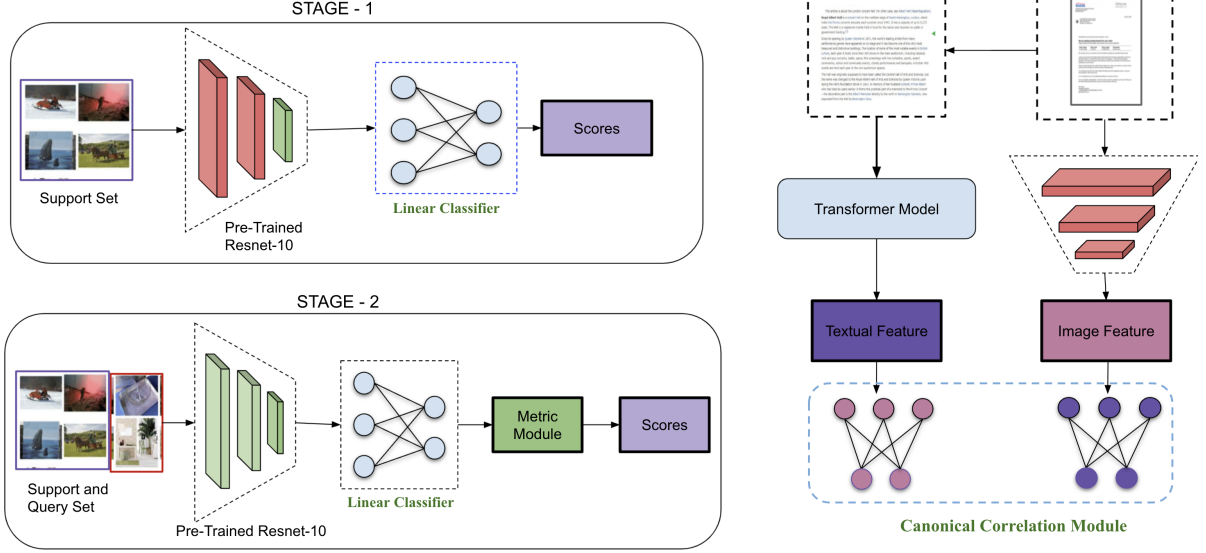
STAGE - 1

Support Set

Pre-Trained Resnet-10

Linear Classifier

Scores

STAGE - 2

Support and Query Set

Pre-Trained Resnet-10

Linear Classifier

Metric Module

Scores

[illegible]

Transformer Model

Textual Feature

Image Feature

Canonical Correlation Module